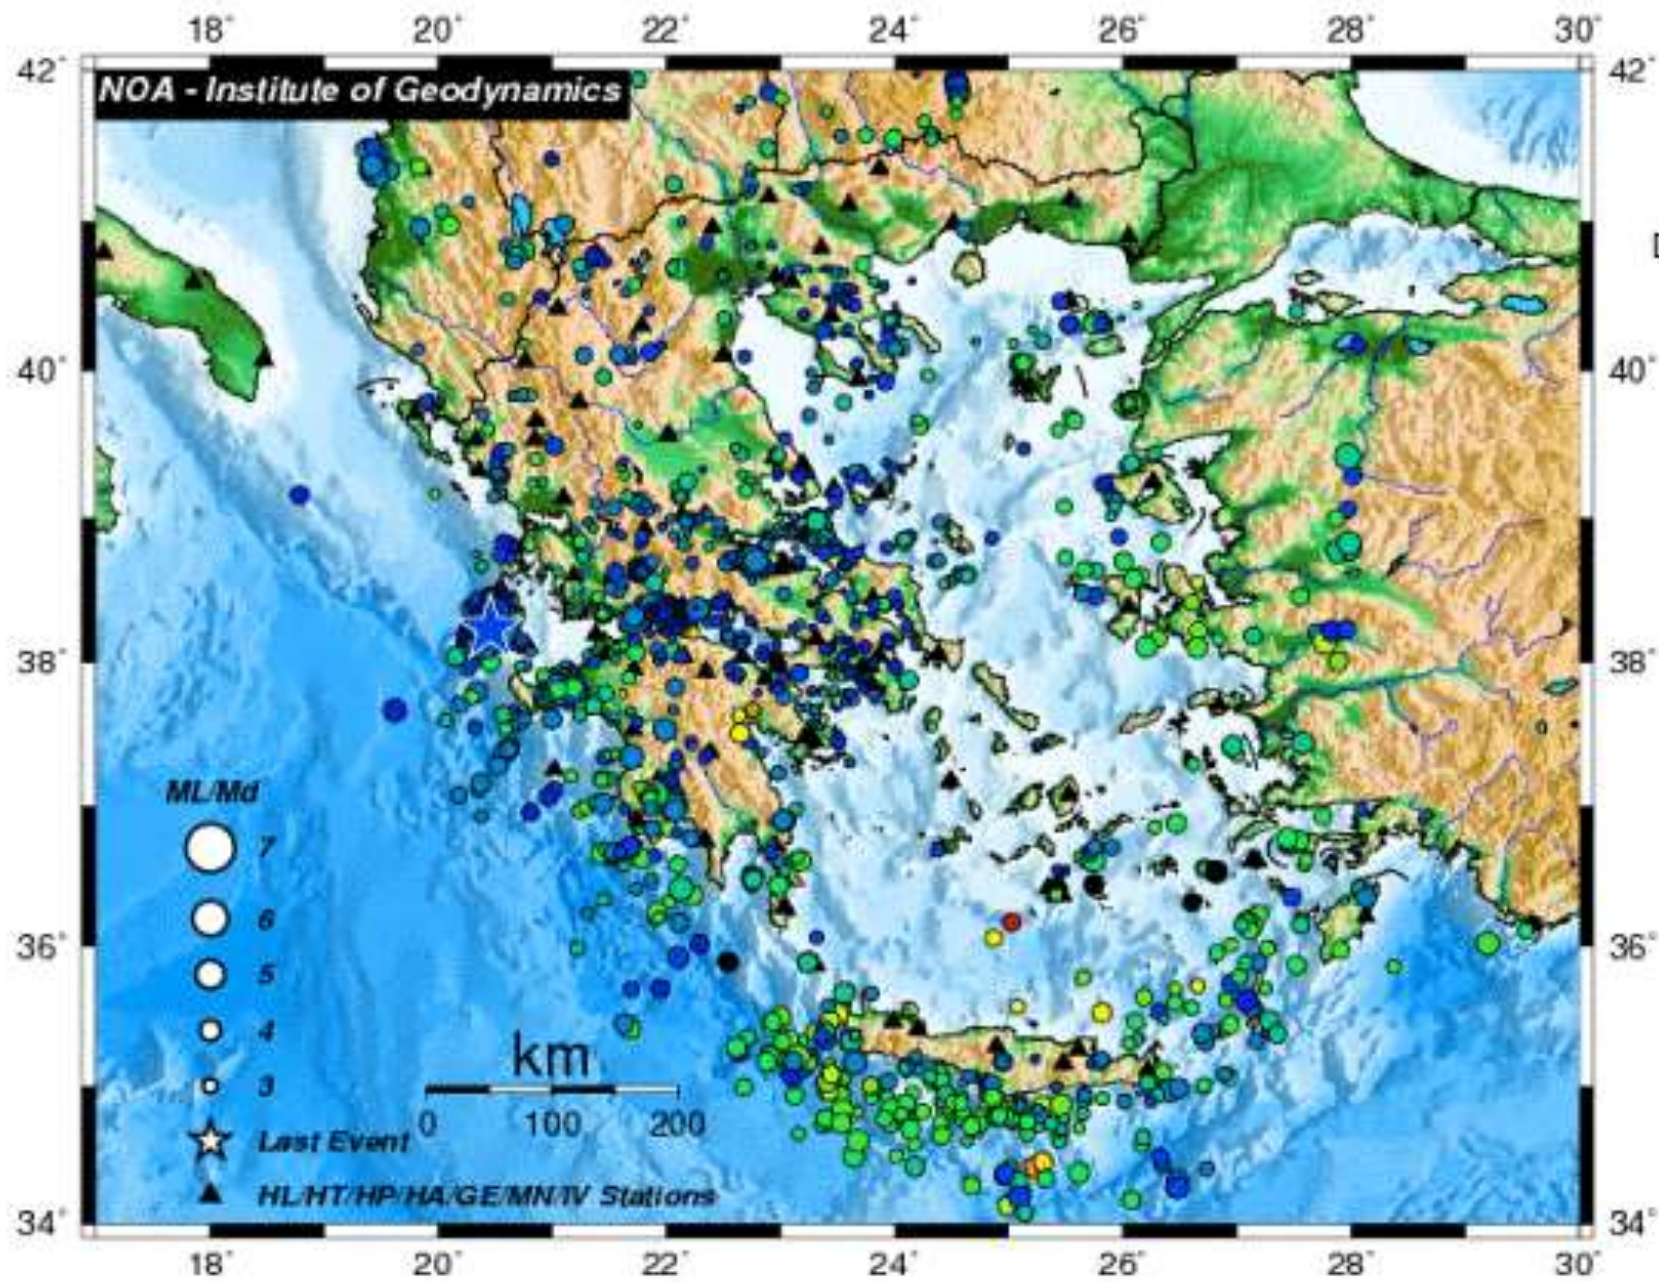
18° 20° 22° 24° 26° 28° 30°

42° 40° 38° 36° 34°

42° 40° 38° 36° 34°

NOA - Institute of Geodynamics

ML/Md

7

6

5

4

3

Last Event

HL/HT/HP/HA/GE/MN/IV Stations

km

0 100 200

18° 20° 22° 24° 26° 28° 30°